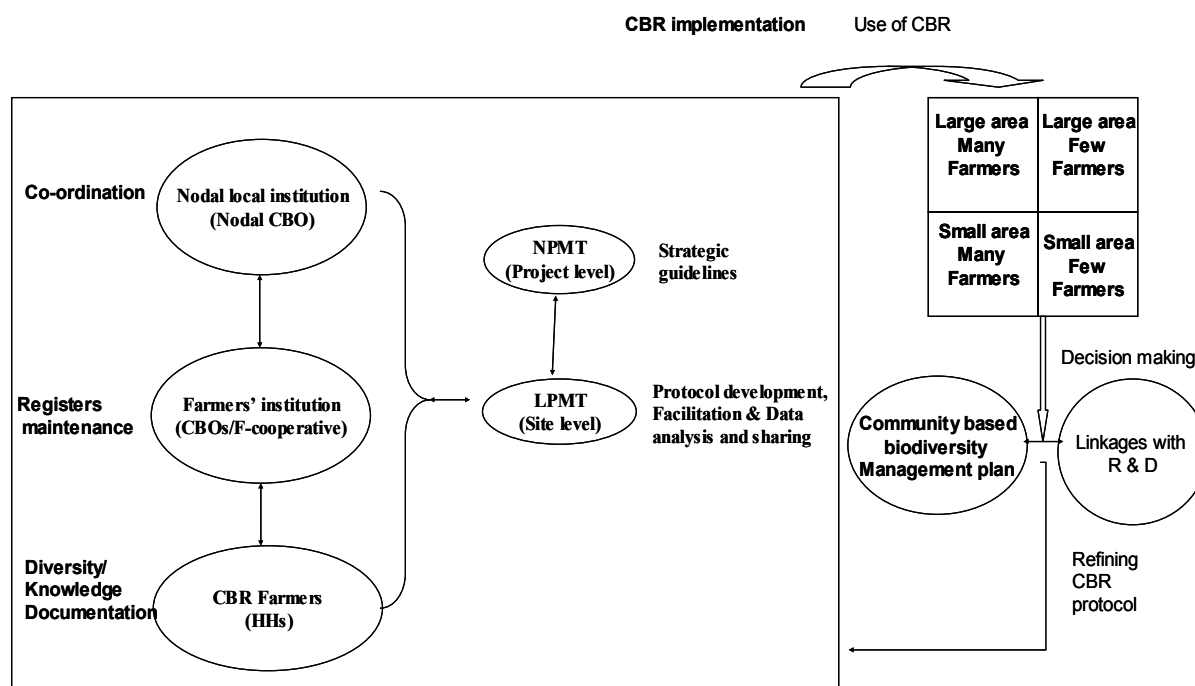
CBR implementation

Use of CBR

| Large area Many Farmers | Large area Few Farmers |
|---|---|
| Small area Many Farmers | Small area Few Farmers |

Co-ordination

Nodal local institution (Nodal CBO)

NPMT (Project level)

Strategic guidelines

Registers maintenance

Farmers' institution (CBOs/F-cooperative)

LPMT (Site level)

Protocol development, Facilitation & Data analysis and sharing

Decision making

Community based biodiversity Management plan

Linkages with R & D

Diversity/ Knowledge Documentation

CBR Farmers (HHs)

Refining CBR protocol